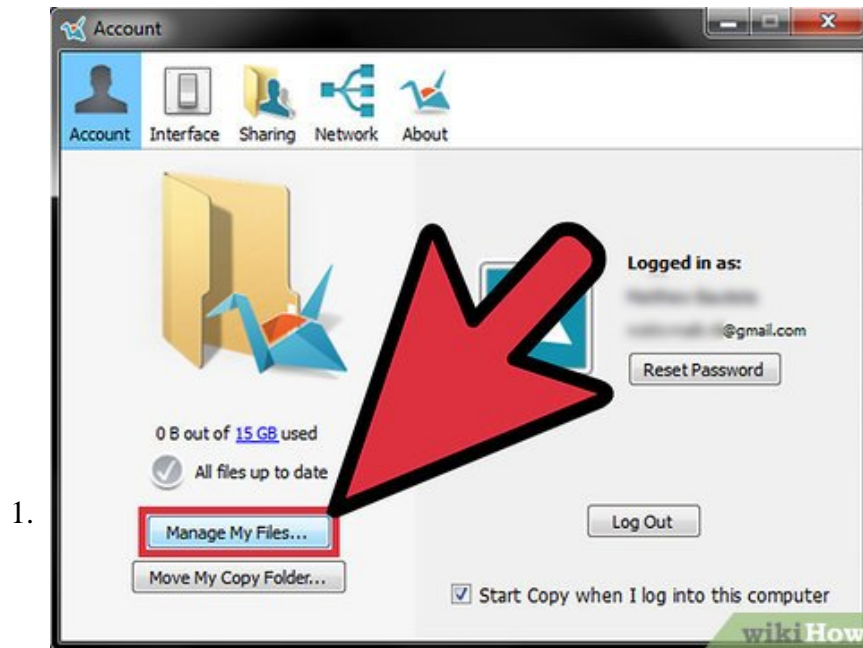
1.

Account

Account Interface Sharing Network About

Logged in as:

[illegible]

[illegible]@gmail.com

Reset Password

0 B out of 15 GB used

All files up to date

Manage My Files...

Log Out

Move My Copy Folder...

Start Copy when I log into this computer

wikiHow